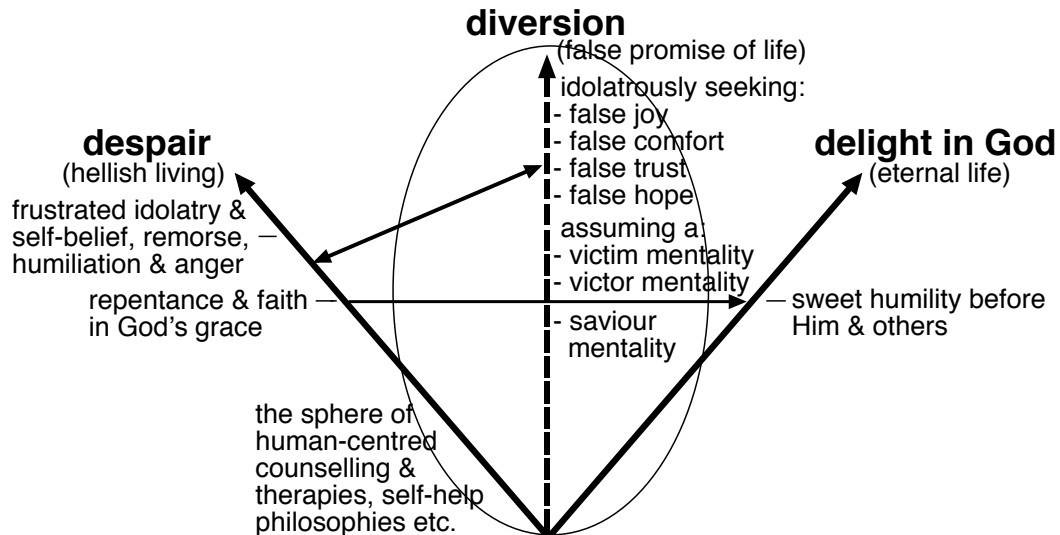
diversion
(false promise of life)
idolatrously seeking:
- false joy
- false comfort
- false trust
- false hope
assuming a:
- victim mentality
- victor mentality
- saviour mentality

despair
(hellish living)
frustrated idolatry & self-belief, remorse, humiliation & anger

delight in God
(eternal life)

repentance & faith in God's grace

sweet humility before Him & others

the sphere of human-centred counselling & therapies, self-help philosophies etc.